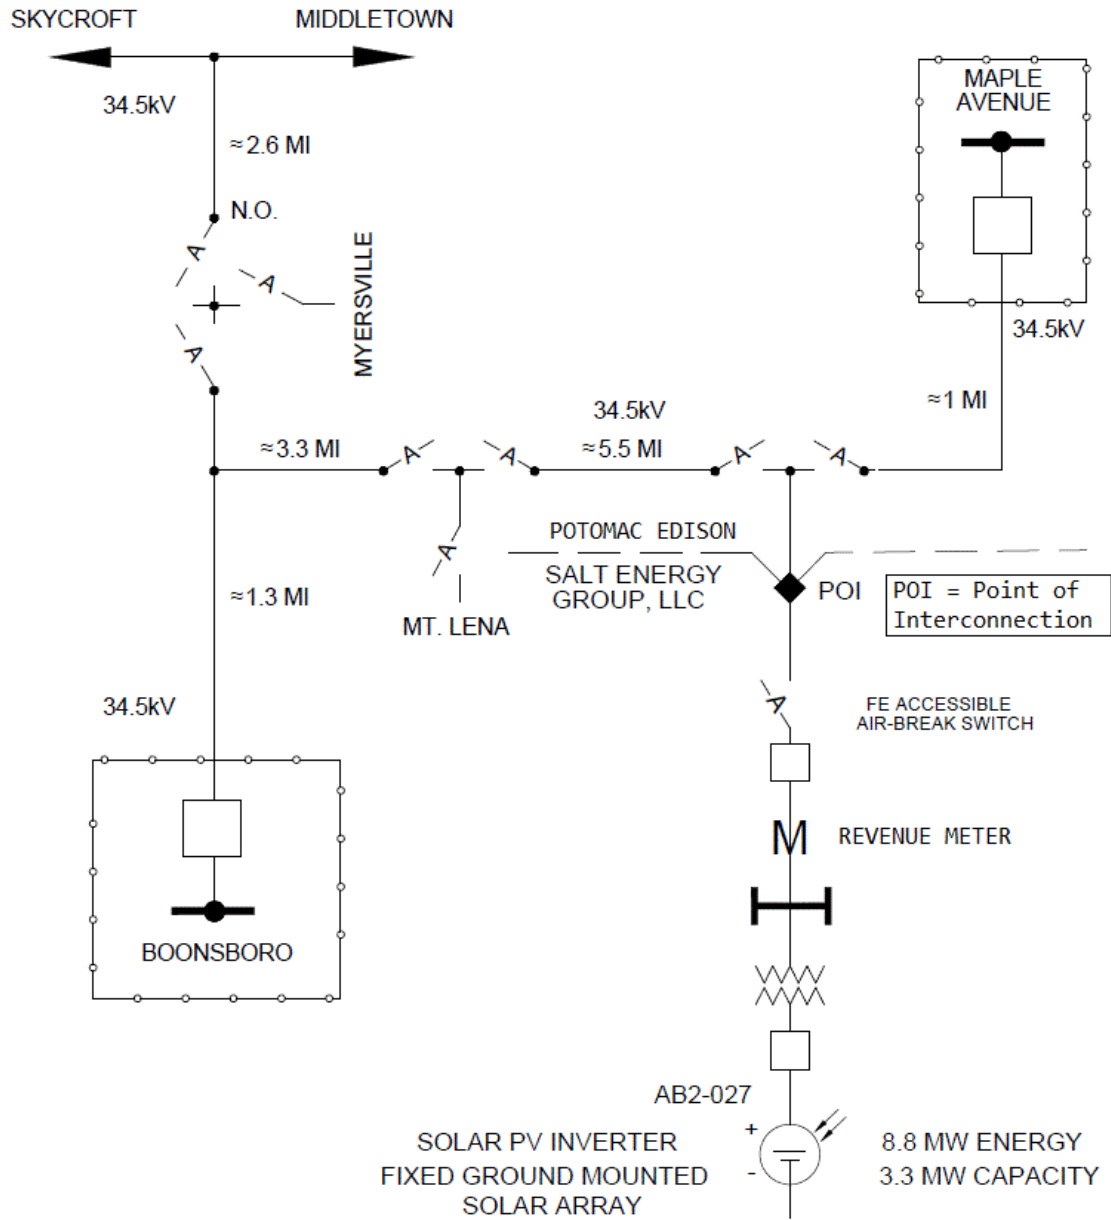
SKYCROFT

MIDDLETOWN

34.5kV

≈2.6 MI

N.O.

A

A

A

MYERSVILLE

MAPLE AVENUE

34.5kV

≈1 MI

34.5kV

≈3.3 MI

A

A

≈5.5 MI

A

A

A

POTOMAC EDISON

SALT ENERGY GROUP, LLC

POI

POI = Point of Interconnection

MT. LENA

≈1.3 MI

34.5kV

A

FE ACCESSIBLE AIR-BREAK SWITCH

M

REVENUE METER

BOONSBORO

AB2-027

+

-

SOLAR PV INVERTER

FIXED GROUND MOUNTED SOLAR ARRAY

8.8 MW ENERGY

3.3 MW CAPACITY